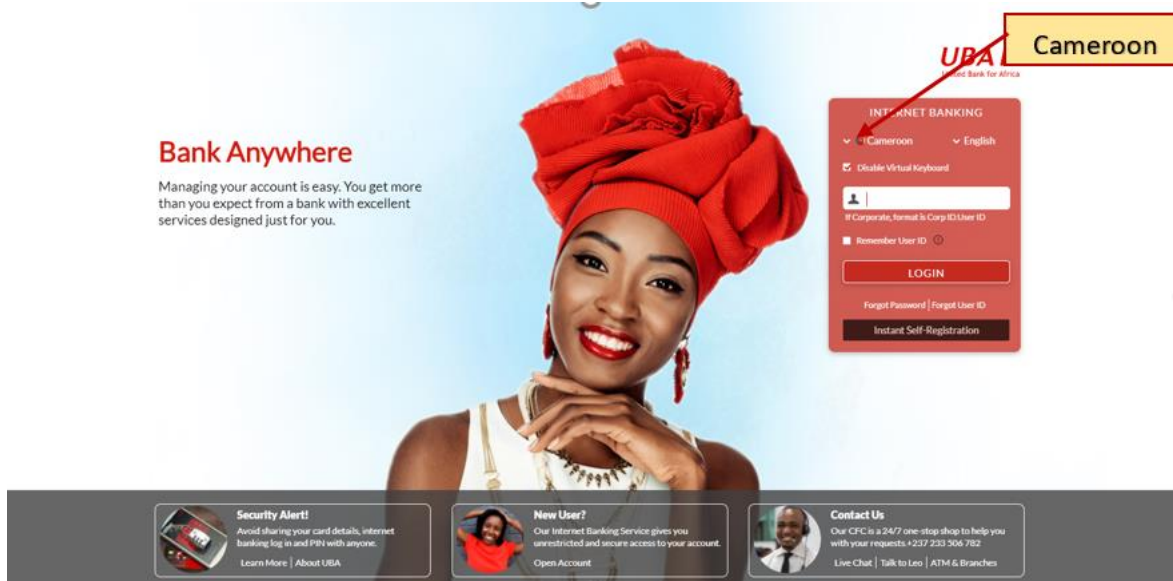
UBA
United Bank for Africa

Cameroon

Bank Anywhere

Managing your account is easy. You get more than you expect from a bank with excellent services designed just for you.

INTERNET BANKING

Cameroon

English

Disable Virtual Keyboard

If Corporate, format is Corp ID.User ID

Remember User ID

LOGIN

Forgot Password | Forgot User ID

Instant Self-Registration

Security Alert!
Avoid sharing your card details, internet banking log in and PIN with anyone.
Learn More | About UBA

New User?
Our Internet Banking Service gives you unrestricted and secure access to your account.
Open Account

Contact Us
Our CFC is a 24/7 one-stop shop to help you with your requests. +237 233 506 782
Live Chat | Talk to Leo | ATM & Branches